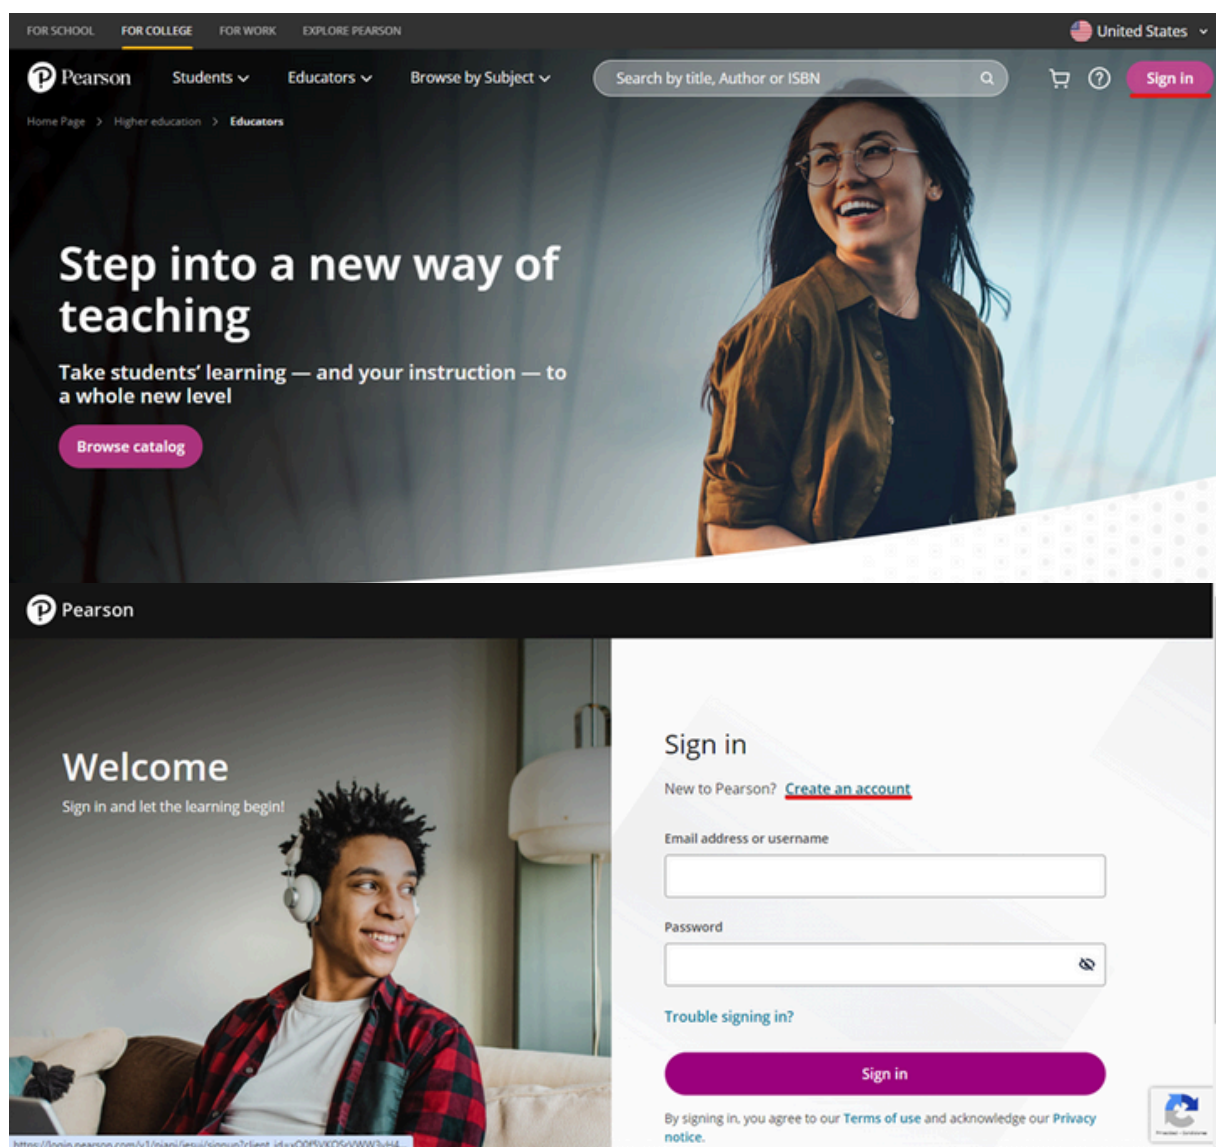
FOR SCHOOL FOR COLLEGE FOR WORK EXPLORE PEARSON

United States

Pearson Students Educators Browse by Subject

Search by title, Author or ISBN

Sign in

Home Page > Higher education > Educators

Step into a new way of teaching

Take students' learning — and your instruction — to a whole new level

Browse catalog

Pearson

Welcome

Sign in and let the learning begin!

Sign in

New to Pearson? Create an account

Email address or username

Password

Trouble signing in?

Sign in

By signing in, you agree to our Terms of use and acknowledge our Privacy notice.

https://login.pearson.com/v1/piapi/iesui/signup?client_id=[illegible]